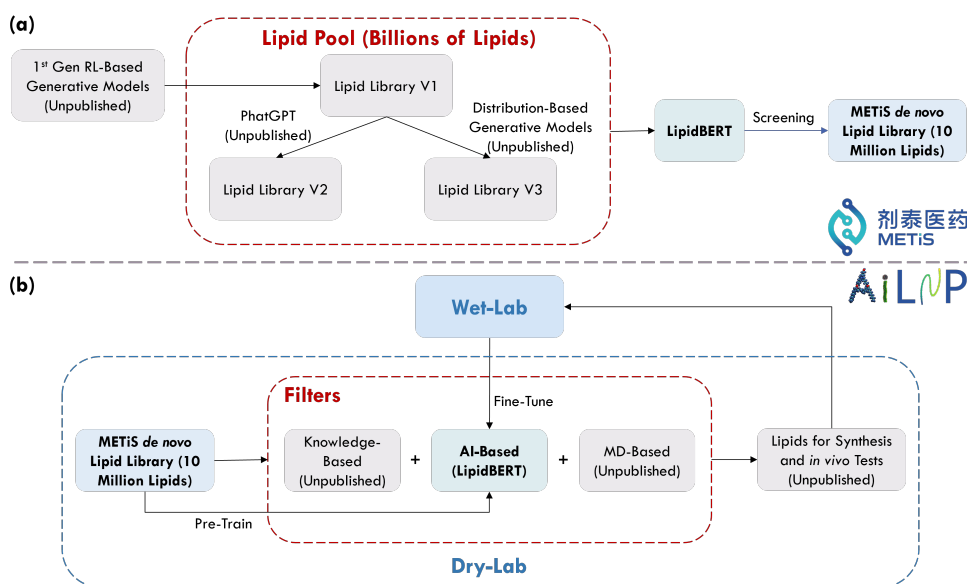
(a)

Lipid Pool (Billions of Lipids)

1$^{st}$ Gen RL-Based Generative Models (Unpublished)

Lipid Library V1

PhatGPT (Unpublished)

Distribution-Based Generative Models (Unpublished)

Lipid Library V2

Lipid Library V3

LipidBERT

Screening

METiS de novo Lipid Library (10 Million Lipids)

剂泰医药 METiS

(b)

AiLNP

Wet-Lab

Filters

Fine-Tune

METiS de novo Lipid Library (10 Million Lipids)

Knowledge-Based (Unpublished)

+

AI-Based (LipidBERT)

+

MD-Based (Unpublished)

Lipids for Synthesis and in vivo Tests (Unpublished)

Pre-Train

Dry-Lab